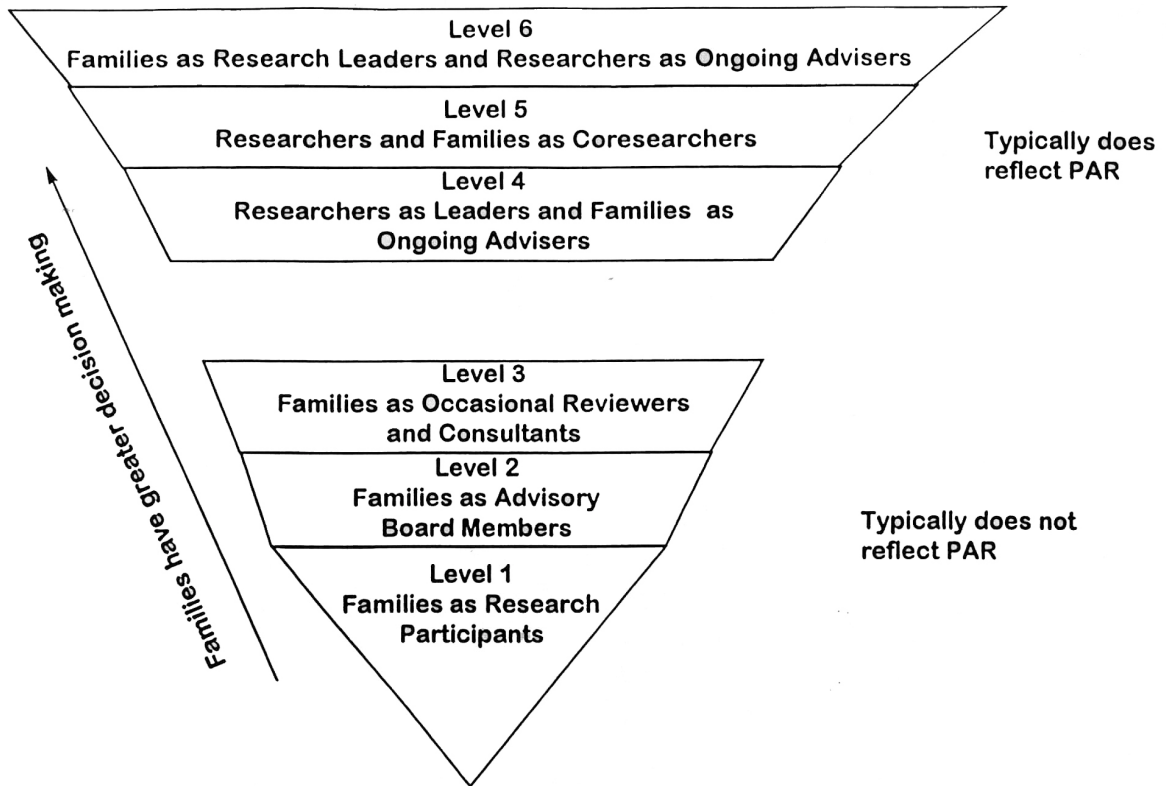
Level 6
Families as Research Leaders and Researchers as Ongoing Advisers

Level 5
Researchers and Families as Coresearchers

Level 4
Researchers as Leaders and Families as Ongoing Advisers

Typically does reflect PAR

Families have greater decision making

Level 3
Families as Occasional Reviewers and Consultants

Level 2
Families as Advisory Board Members

Level 1
Families as Research Participants

Typically does not reflect PAR